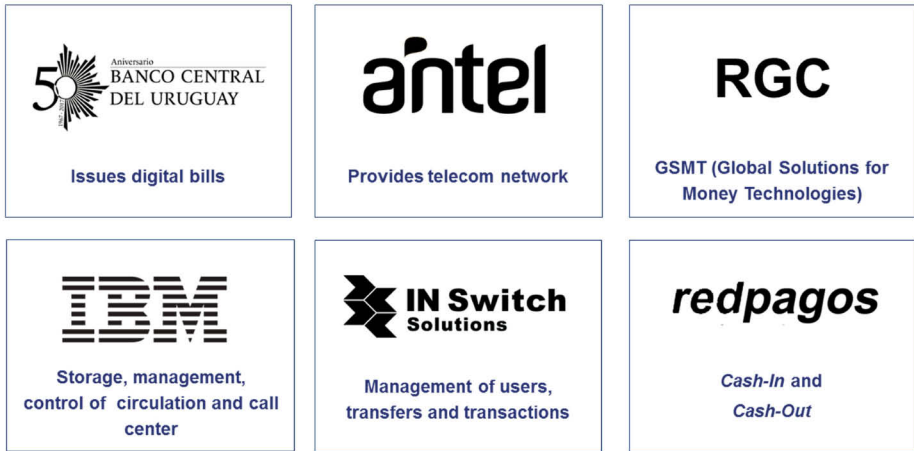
50 Aniversario BANCO CENTRAL DEL URUGUAY 1967 2017

Issues digital bills

antel

Provides telecom network

RGC

GSMT (Global Solutions for Money Technologies)

IBM

Storage, management, control of circulation and call center

IN Switch Solutions

Management of users, transfers and transactions

redpagos

Cash-In and Cash-Out